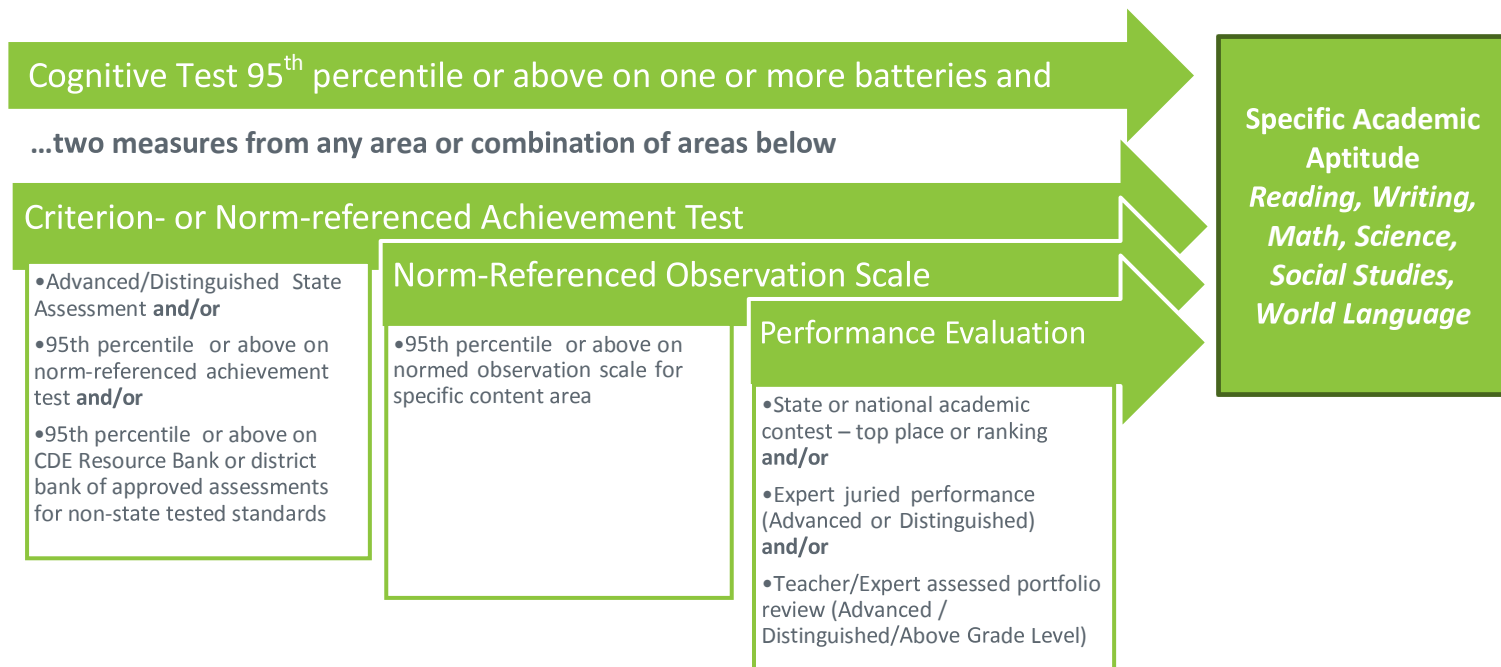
Cognitive Test 95$^{th}$ percentile or above on one or more batteries and

…two measures from any area or combination of areas below

Criterion- or Norm-referenced Achievement Test

•Advanced/Distinguished State Assessment **and/or**

•95th percentile or above on norm-referenced achievement test **and/or**

•95th percentile or above on CDE Resource Bank or district bank of approved assessments for non-state tested standards

Norm-Referenced Observation Scale

•95th percentile or above on normed observation scale for specific content area

Performance Evaluation

•State or national academic contest – top place or ranking **and/or**

•Expert juried performance (Advanced or Distinguished) **and/or**

•Teacher/Expert assessed portfolio review (Advanced / Distinguished/Above Grade Level)

Specific Academic Aptitude
*Reading, Writing, Math, Science, Social Studies, World Language*